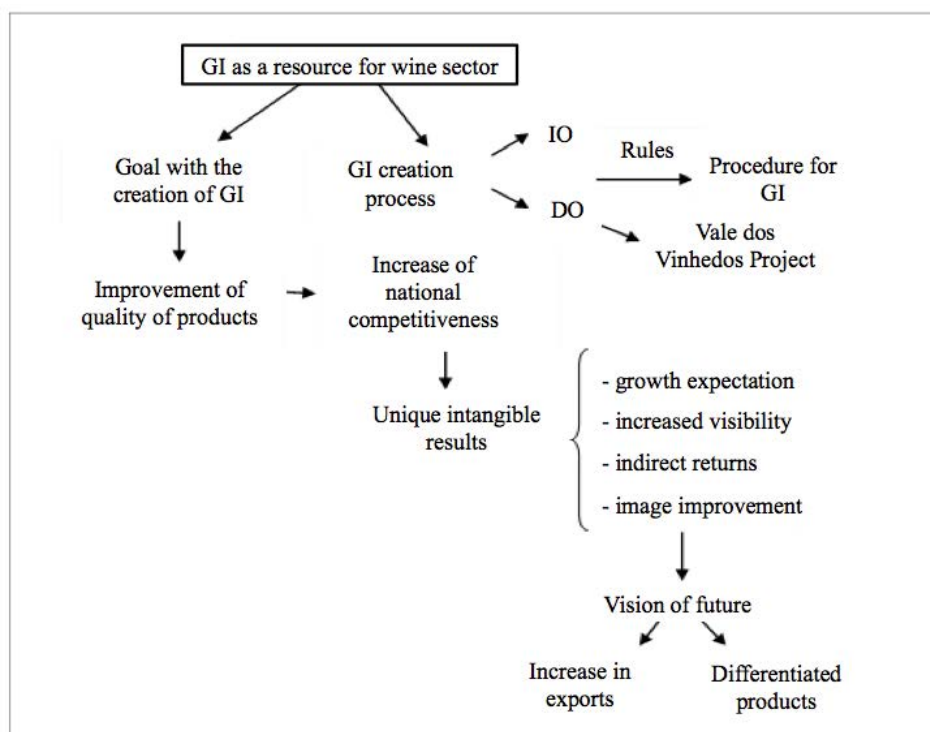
GI as a resource for wine sector

Goal with the creation of GI

GI creation process

IO

DO

Rules

Procedure for GI

Vale dos Vinhedos Project

Improvement of quality of products

Increase of national competitiveness

Unique intangible results

- growth expectation
- increased visibility
- indirect returns
- image improvement

Vision of future

Increase in exports

Differentiated products